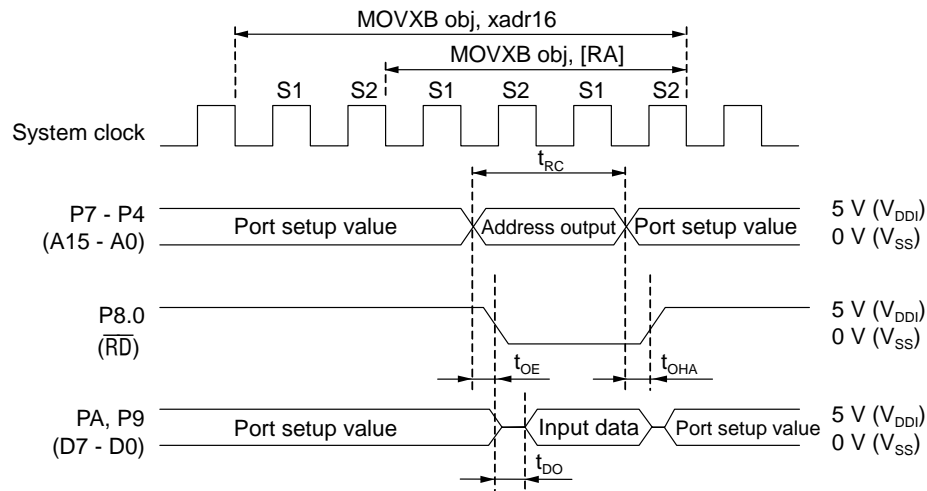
MOVXB obj, xadr16

MOVXB obj, [RA]

S1 S2 S1 S2 S1 S2

System clock

$t_{RC}$

P7 - P4
(A15 - A0)

Port setup value

Address output

Port setup value

5 V ($V_{DDI}$)
0 V ($V_{SS}$)

P8.0
($\overline{RD}$)

5 V ($V_{DDI}$)
0 V ($V_{SS}$)

$t_{OE}$

$t_{OHA}$

PA, P9
(D7 - D0)

Port setup value

Input data

Port setup value

5 V ($V_{DDI}$)
0 V ($V_{SS}$)

$t_{DO}$